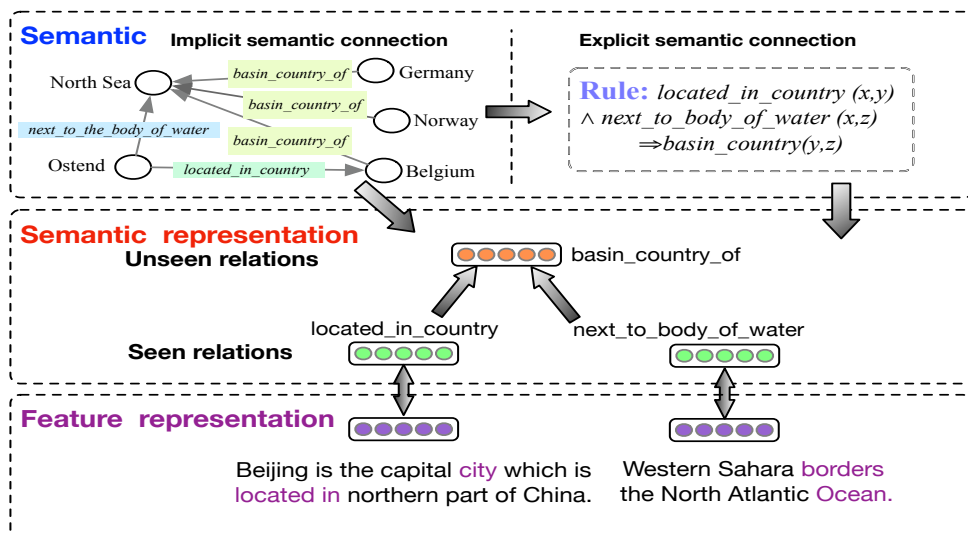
Semantic

Implicit semantic connection

North Sea
basin_country_of
Germany
basin_country_of
Norway
next_to_the_body_of_water
basin_country_of
Ostend
located_in_country
Belgium

Explicit semantic connection

Rule: located_in_country (x,y) $\wedge$ next_to_body_of_water (x,z) $\Rightarrow$basin_country(y,z)

Semantic representation

Unseen relations

basin_country_of

located_in_country

next_to_body_of_water

Seen relations

Feature representation

Beijing is the capital city which is located in northern part of China.

Western Sahara borders the North Atlantic Ocean.